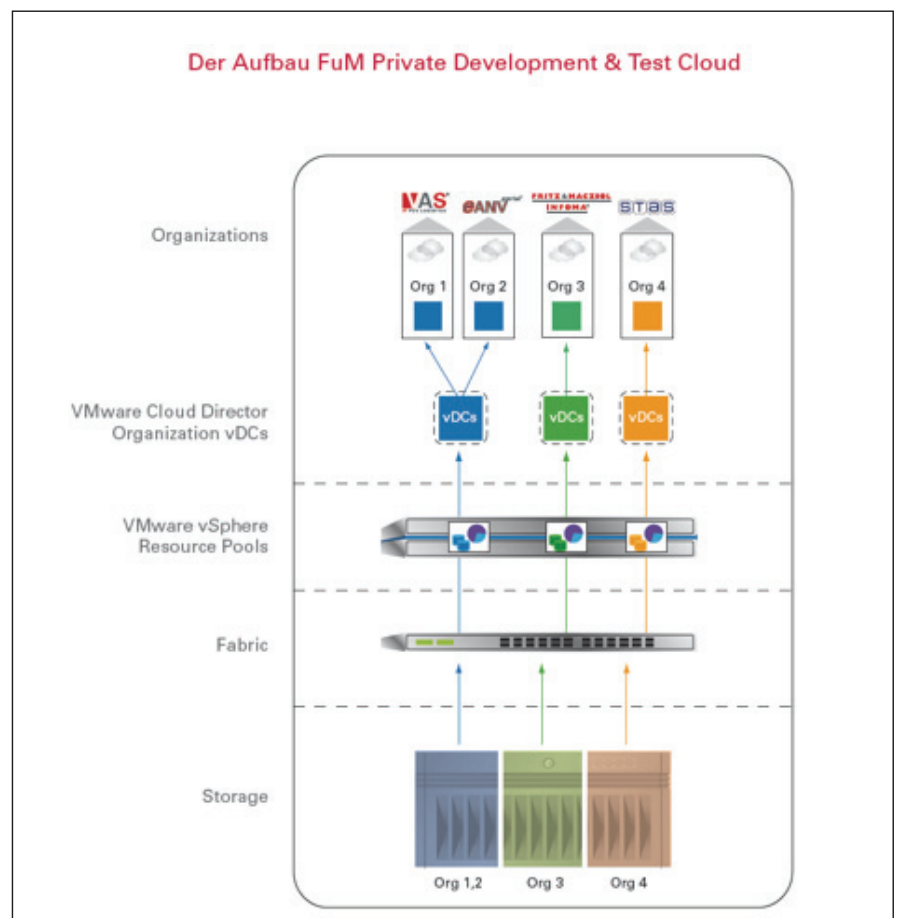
Der Aufbau FuM Private Development & Test Cloud

Organizations

NAS

eANV

FRITZ & MACZIOL INFOMA

STBS

Org 1

Org 2

Org 3

Org 4

VMware Cloud Director Organization vDCs

vDCs

vDCs

vDCs

VMware vSphere Resource Pools

Fabric

Storage

Org 1,2

Org 3

Org 4